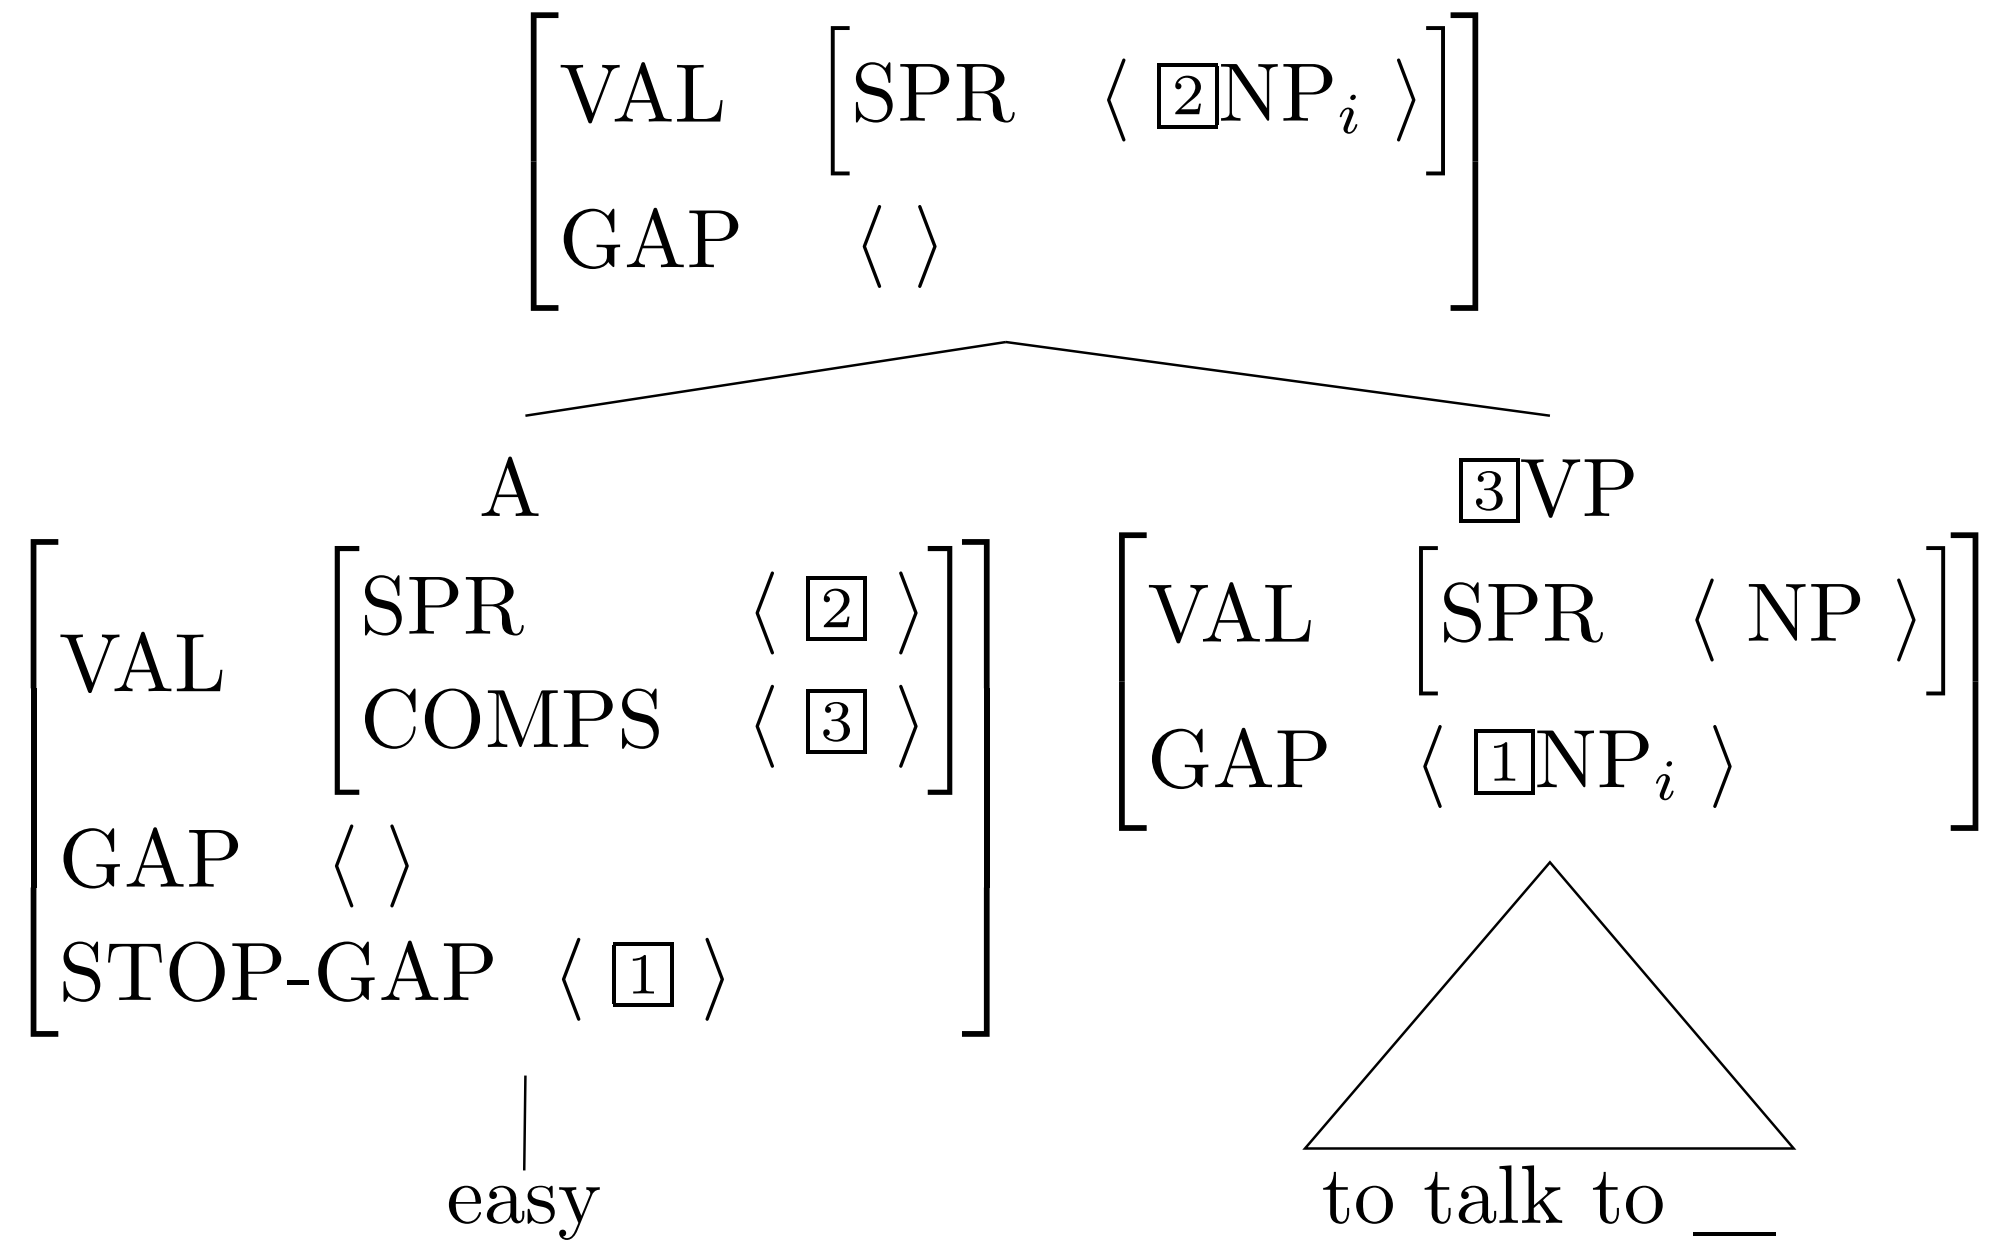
$\begin{bmatrix} \text{VAL} & \begin{bmatrix} \text{SPR} & \langle \boxed{2}\text{NP}_i \rangle \end{bmatrix} \\ \text{GAP} & \langle \; \rangle \end{bmatrix}$

A

$\begin{bmatrix} \text{VAL} & \begin{bmatrix} \text{SPR} & \langle \boxed{2} \rangle \\ \text{COMPS} & \langle \boxed{3} \rangle \end{bmatrix} \\ \text{GAP} & \langle \; \rangle \\ \text{STOP-GAP} & \langle \boxed{1} \rangle \end{bmatrix}$

easy

$\boxed{3}$VP

$\begin{bmatrix} \text{VAL} & \begin{bmatrix} \text{SPR} & \langle \text{NP} \rangle \end{bmatrix} \\ \text{GAP} & \langle \boxed{1}\text{NP}_i \rangle \end{bmatrix}$

to talk to __